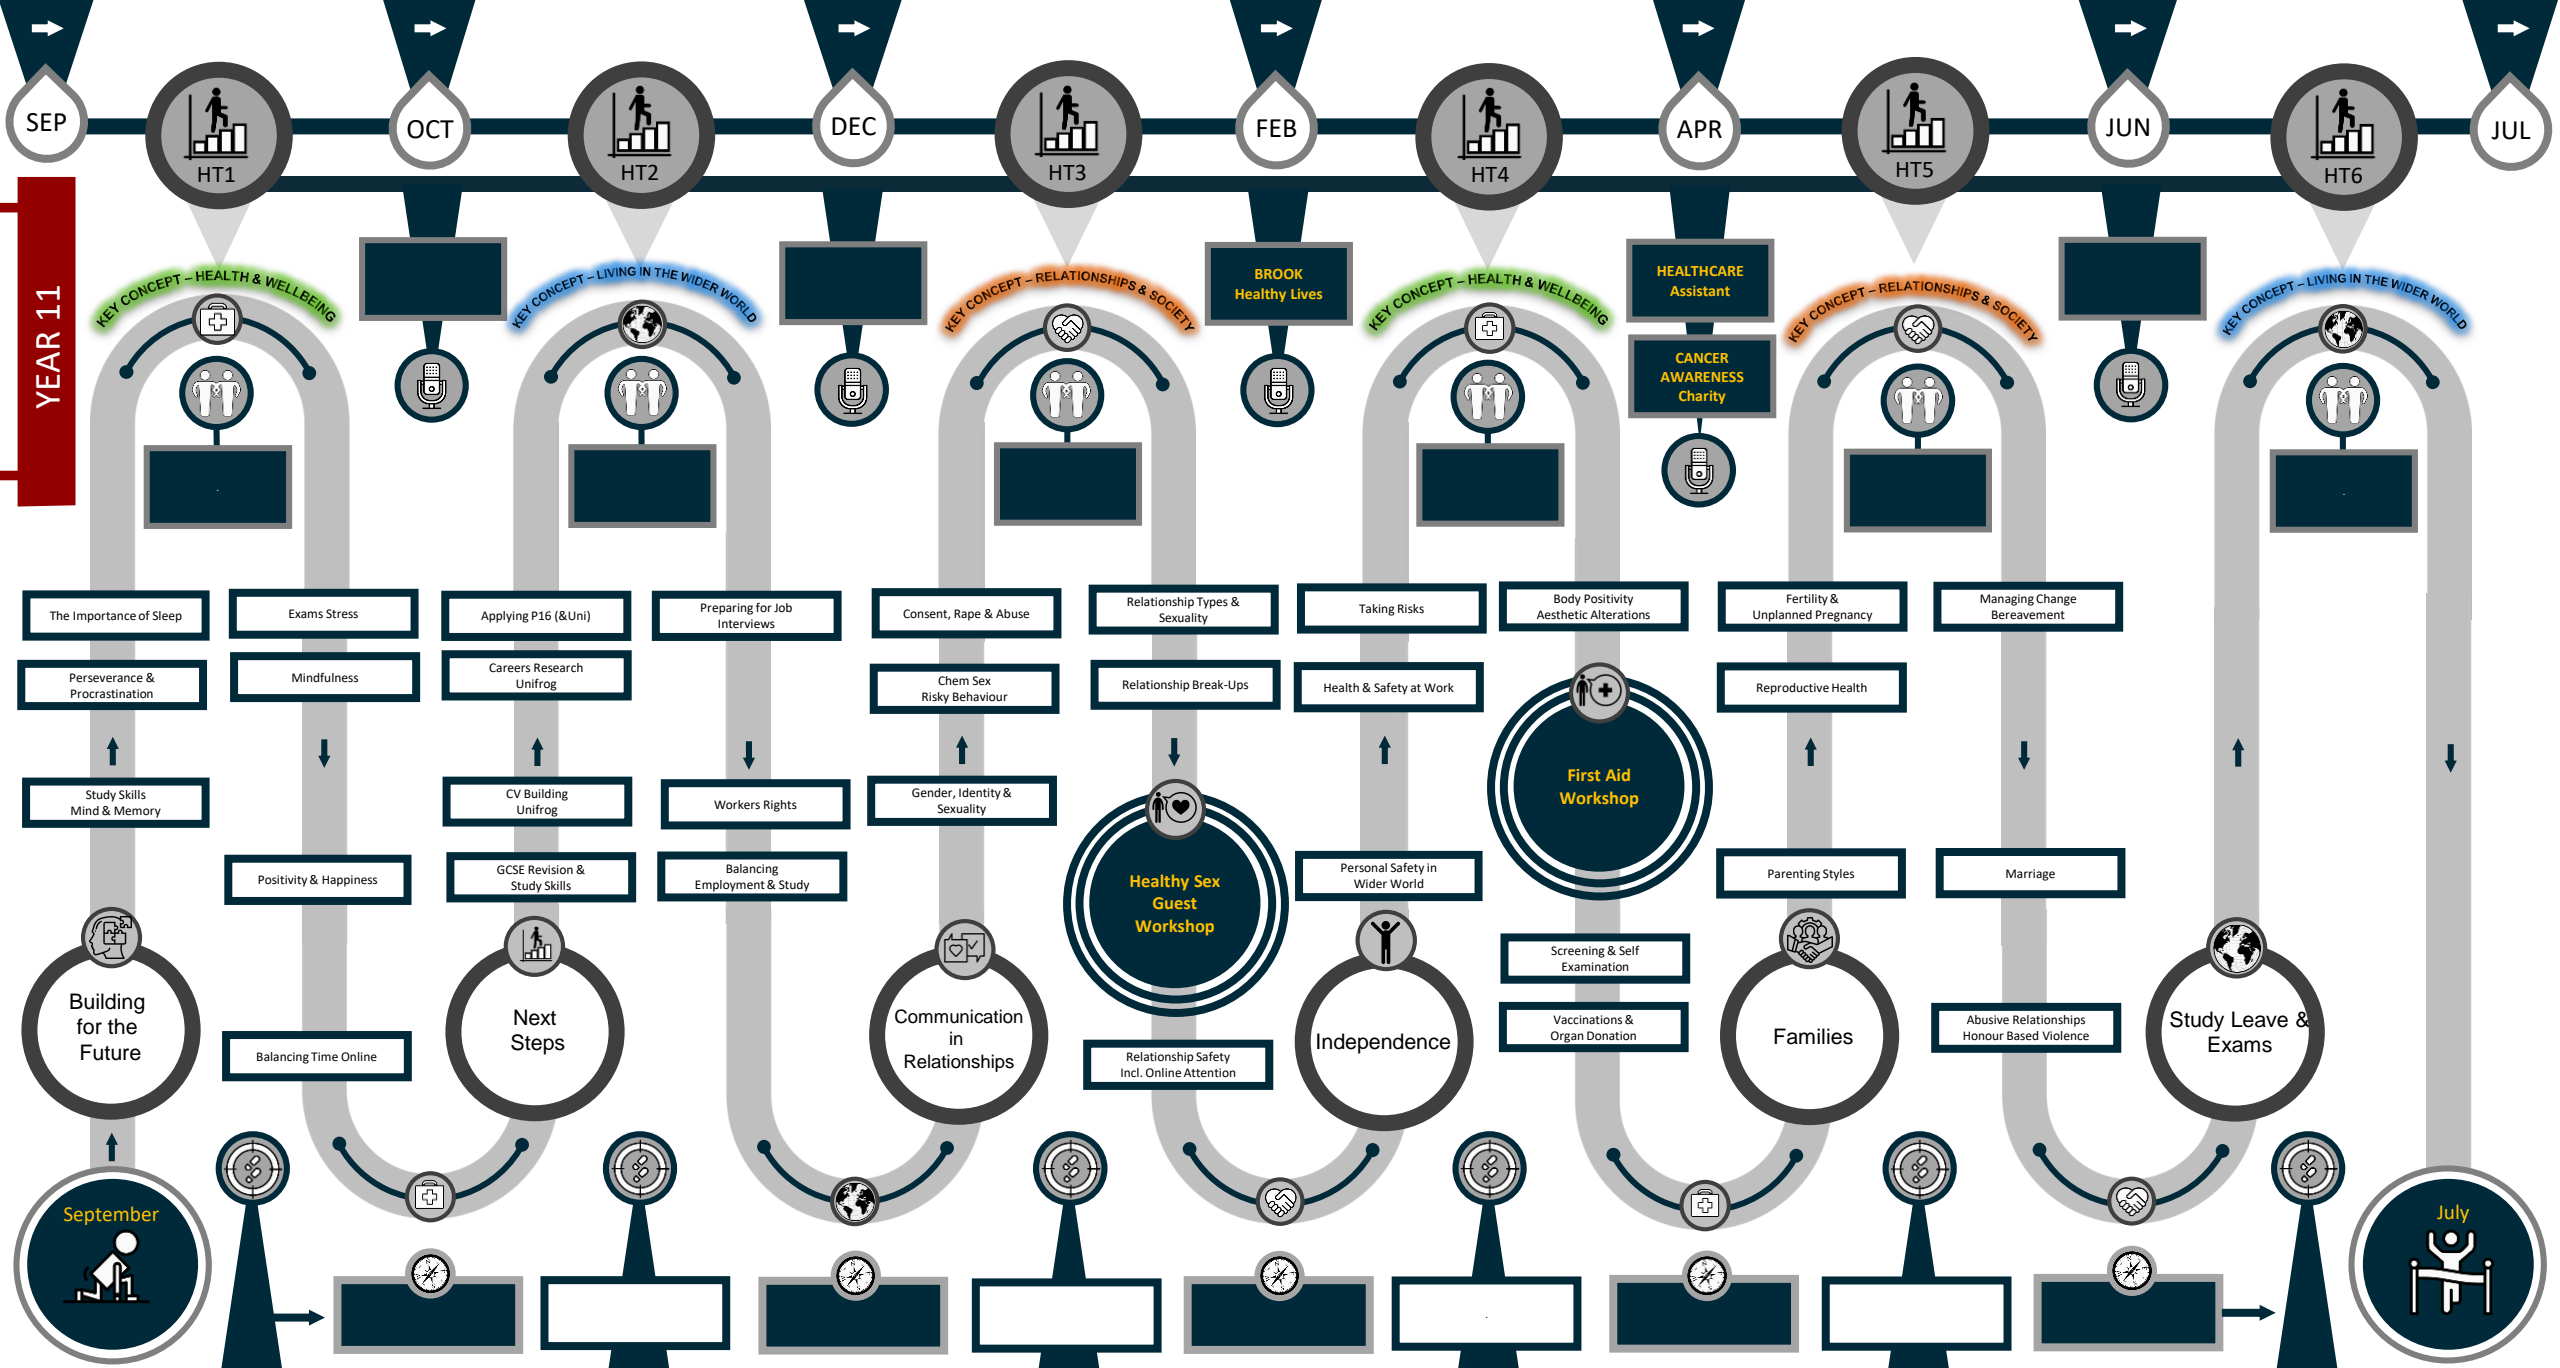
SEP HT1 OCT HT2 DEC HT3 FEB HT4 APR HT5 JUN HT6 JUL

YEAR 11

KEY CONCEPT – HEALTH & WELLBEING

KEY CONCEPT – LIVING IN THE WIDER WORLD

KEY CONCEPT – RELATIONSHIPS & SOCIETY

BROOK Healthy Lives

KEY CONCEPT – HEALTH & WELLBEING

HEALTHCARE Assistant

CANCER AWARENESS Charity

KEY CONCEPT – RELATIONSHIPS & SOCIETY

KEY CONCEPT – LIVING IN THE WIDER WORLD

The Importance of Sleep

Perseverance & Procrastination

Study Skills Mind & Memory

Building for the Future

September

Exams Stress

Mindfulness

Positivity & Happiness

Balancing Time Online

Applying P16 (&Uni)

Careers Research Unifrog

CV Building Unifrog

GCSE Revision & Study Skills

Next Steps

Preparing for Job Interviews

Workers Rights

Balancing Employment & Study

Consent, Rape & Abuse

Chem Sex Risky Behaviour

Gender, Identity & Sexuality

Communication in Relationships

Relationship Types & Sexuality

Relationship Break-Ups

Healthy Sex Guest Workshop

Relationship Safety Incl. Online Attention

Taking Risks

Health & Safety at Work

Personal Safety in Wider World

Independence

Body Positivity Aesthetic Alterations

First Aid Workshop

Screening & Self Examination

Vaccinations & Organ Donation

Fertility & Unplanned Pregnancy

Reproductive Health

Parenting Styles

Families

Managing Change Bereavement

Marriage

Abusive Relationships Honour Based Violence

Study Leave & Exams

July